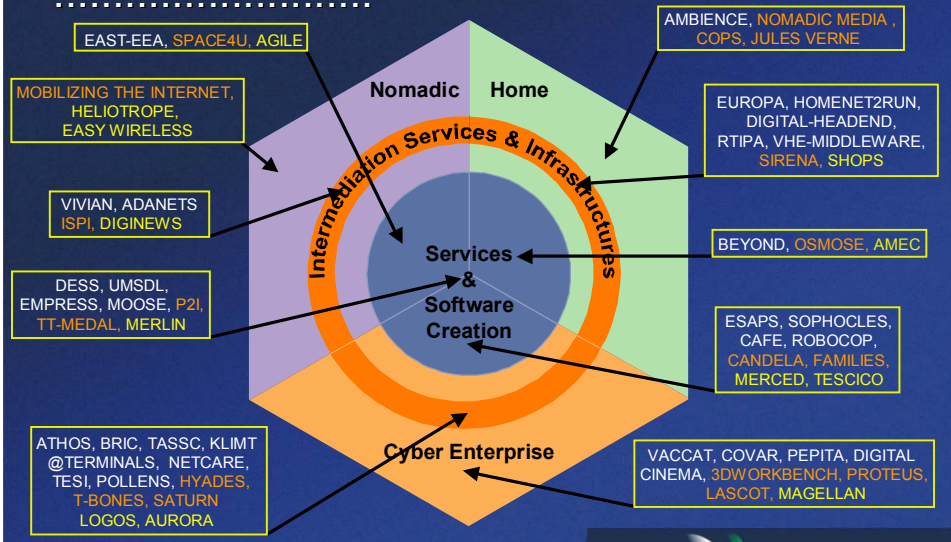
EAST-EEA, SPACE4U, AGILE

AMBIENCE, NOMADIC MEDIA , COPS, JULES VERNE

MOBILIZING THE INTERNET, HELIOTROPE, EASY WIRELESS

Nomadic

Home

EUROPA, HOMENET2RUN, DIGITAL-HEADEND, RTIPA, VHE-MIDDLEWARE, SIRENA, SHOPS

Intermediation Services & Infrastructures

VIVIAN, ADANETS ISPI, DIGINEWS

BEYOND, OSMOSE, AMEC

Services & Software Creation

DESS, UMSDL, EMPRESS, MOOSE, P2I, TT-MEDAL, MERLIN

ESAPS, SOPHOCLES, CAFE, ROBOCOP, CANDELA, FAMILIES, MERCED, TESCICO

ATHOS, BRIC, TASSC, KLIMT @TERMINALS, NETCARE, TESI, POLLENS, HYADES, T-BONES, SATURN LOGOS, AURORA

Cyber Enterprise

VACCAT, COVAR, PEPITA, DIGITAL CINEMA, 3DWORKBENCH, PROTEUS, LASCOT, MAGELLAN